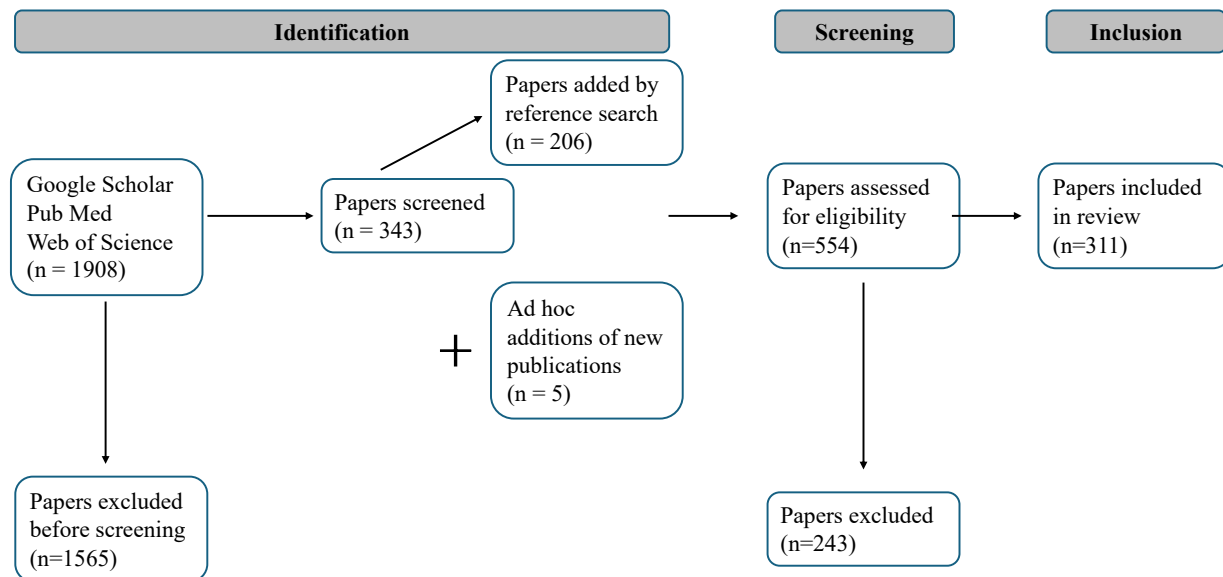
Identification

Screening

Inclusion

Google Scholar
Pub Med
Web of Science
(n = 1908)

Papers screened
(n = 343)

Papers added by reference search
(n = 206)

+

Ad hoc additions of new publications
(n = 5)

Papers excluded before screening
(n=1565)

Papers assessed for eligibility
(n=554)

Papers excluded
(n=243)

Papers included in review
(n=311)